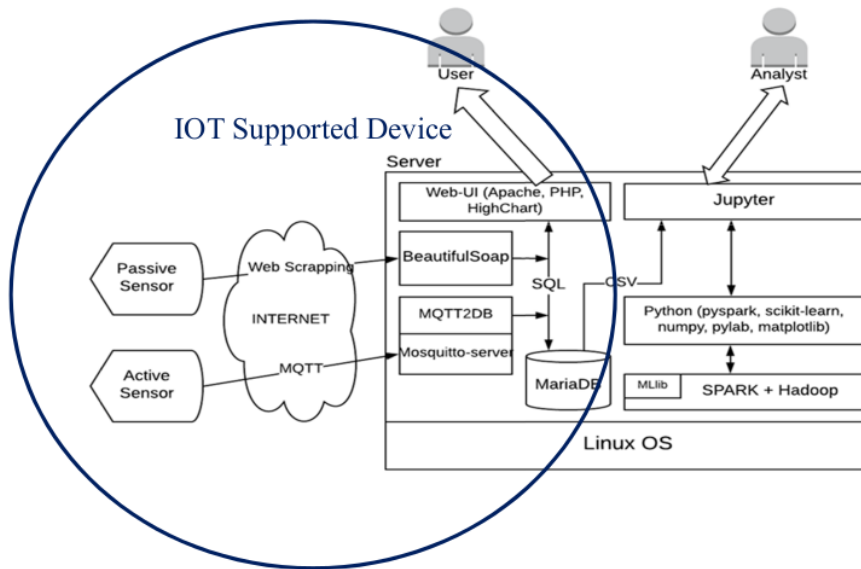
User

Analyst

IOT Supported Device

Server

Web-UI (Apache, PHP, HighChart)

Jupyter

Passive Sensor

Web Scrapping

BeautifulSoap

SQL

CSV

INTERNET

MQTT2DB

Python (pyspark, scikit-learn, numpy, pylab, matplotlib)

Active Sensor

MQTT

Mosquitto-server

MariaDB

MLlib

SPARK + Hadoop

Linux OS